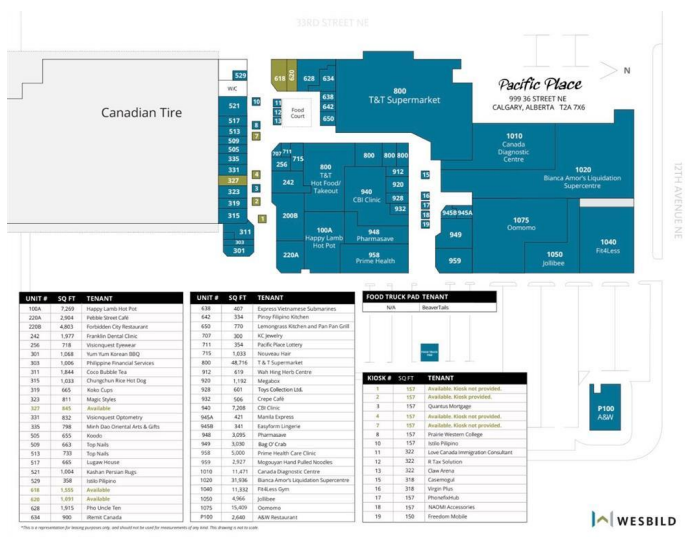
33RD STREET NE

Canadian Tire

529
W/C
521
513
517
509
505
335
331
327
323
319
315
311
303
301

10
11
7
8
3
4
1
2
5

618
620
628
634
Food Court
638
642
650

800
T&T Supermarket

Pacific Place
999 36 STREET NE
CALGARY, ALBERTA T2A 7X6

N

707
711
715
256
242
800
T&T
Hot Food/
Takeout
800
800
800
940
CBI Clinic
912
920
928
932
200B
220A
100A
Happy Lamb
Hot Pot
948
Pharmasave
958
Prime Health
15
16
17
18
19
945B
945A
949
959

1010
Canada
Diagnostic
Centre

1020
Bianca Amor's Liquidation
Supercentre

1075
Oomomo

1050
Jollibee

1040
Fit4Less

12TH AVENUE NE

| UNIT # | SQ FT | TENANT |
|---|---|---|
| 100A | 7,269 | Happy Lamb Hot Pot |
| 220A | 2,904 | Pebble Street Café |
| 220B | 4,803 | Forbidden City Restaurant |
| 242 | 1,977 | Franklin Dental Clinic |
| 256 | 718 | Visionquest Eyewear |
| 301 | 1,068 | Yum Yum Korean BBQ |
| 303 | 1,006 | Philippine Financial Services |
| 311 | 1,844 | Coco Bubble Tea |
| 315 | 1,033 | Chungchun Rice Hot Dog |
| 319 | 665 | Koko Cups |
| 323 | 811 | Magic Styles |
| 327 | 845 | Available |
| 331 | 832 | Visionquest Optometry |
| 335 | 798 | Minh Dao Oriental Arts & Gifts |
| 505 | 655 | Koodo |
| 509 | 663 | Top Nails |
| 513 | 733 | Top Nails |
| 517 | 665 | Lugaw House |
| 521 | 1,004 | Kashan Persian Rugs |
| 529 | 358 | Istilo Pilipino |
| 618 | 1,555 | Available |
| 620 | 1,691 | Available |
| 628 | 1,915 | Pho Uncle Ten |
| 634 | 900 | iRemit Canada |

| UNIT # | SQ FT | TENANT |
|---|---|---|
| 638 | 407 | Express Vietnamese Submarines |
| 642 | 334 | Pinoy Filipino Kitchen |
| 650 | 770 | Lemongrass Kitchen and Pan Pan Grill |
| 707 | 300 | KC Jewelry |
| 711 | 354 | Pacific Place Lottery |
| 715 | 1,033 | Nouveau Hair |
| 800 | 48,716 | T & T Supermarket |
| 912 | 619 | Wah Hing Herb Centre |
| 920 | 1,192 | Megabox |
| 928 | 601 | Toys Collection Ltd. |
| 932 | 506 | Crepe Café |
| 940 | 7,208 | CBI Clinic |
| 945A | 421 | Manila Express |
| 945B | 341 | Easyform Lingerie |
| 948 | 3,095 | Pharmasave |
| 949 | 3,030 | Bag O' Crab |
| 958 | 5,000 | Prime Health Care Clinic |
| 959 | 2,927 | Mogouyan Hand Pulled Noodles |
| 1010 | 11,471 | Canada Diagnostic Centre |
| 1020 | 31,936 | Bianca Amor's Liquidation Supercentre |
| 1040 | 11,332 | Fit4Less Gym |
| 1050 | 4,966 | Jollibee |
| 1075 | 15,409 | Oomomo |
| P100 | 2,640 | A&W Restaurant |

| FOOD TRUCK PAD | TENANT |
|---|---|
| N/A | BeaverTails |

| KIOSK # | SQ FT | TENANT |
|---|---|---|
| 1 | 157 | Available. Kiosk not provided. |
| 2 | 157 | Available. Kiosk provided. |
| 3 | 157 | Quantus Mortgage |
| 4 | 157 | Available. Kiosk not provided. |
| 5 | 157 | Available. Kiosk provided. |
| 7 | 157 | Available. Kiosk not provided. |
| 8 | 157 | Prairie Western College |
| 10 | 157 | Istilo Pilipino |
| 11 | 322 | Love Canada Immigration Consultant |
| 12 | 322 | R Tax Solution |
| 13 | 322 | Claw Arena |
| 15 | 318 | Casemogul |
| 16 | 318 | Virgin Plus |
| 17 | 157 | PhoneFixHub |
| 18 | 157 | NAOMI Accessories |
| 19 | 150 | Freedom Mobile |

P100
A&W

*This is a representation for leasing purposes only, and should not be used for measurements of any kind. This drawing is not to scale.

WESBILD